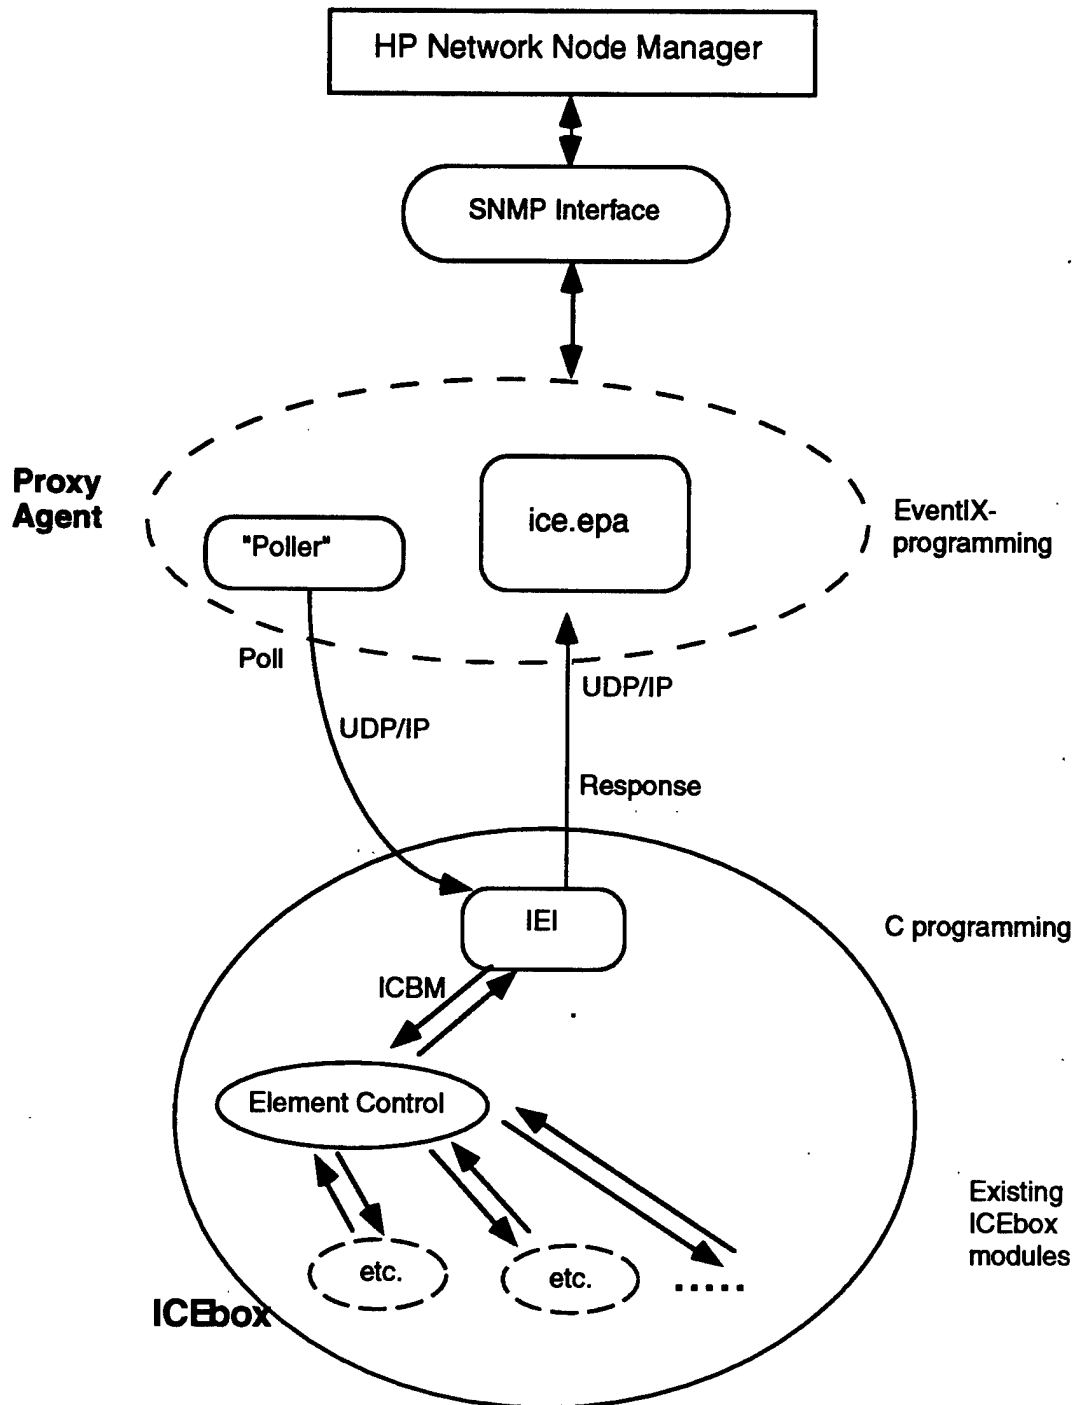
HP Network Node Manager

SNMP Interface

Proxy Agent

"Poller"

ice.epa

EventIX-programming

Poll

UDP/IP

UDP/IP

Response

IEI

C programming

ICBM

Element Control

Existing ICEbox modules

etc.

etc.

.....

ICEbox